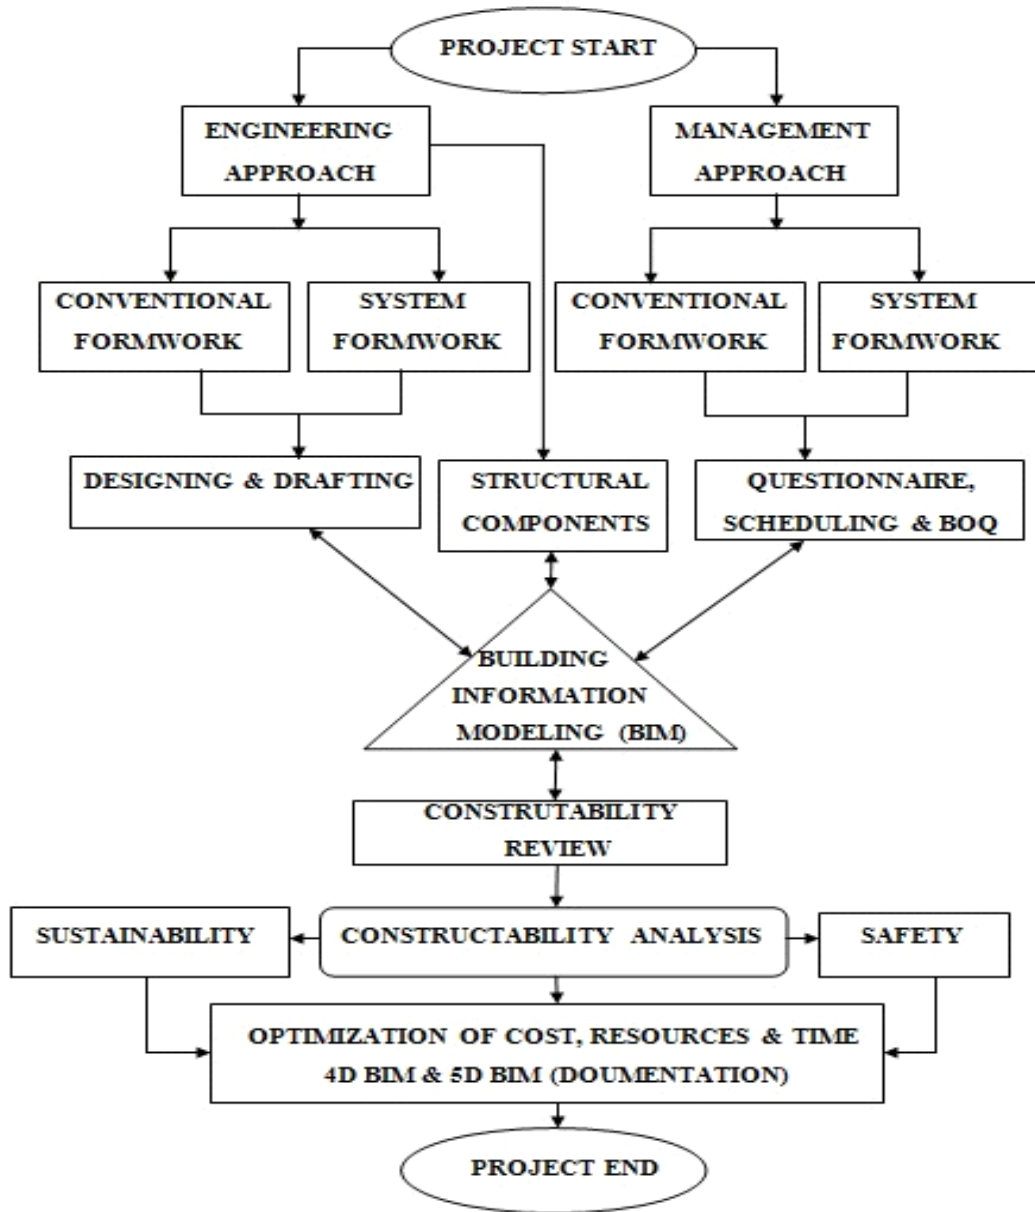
PROJECT START

ENGINEERING APPROACH

MANAGEMENT APPROACH

CONVENTIONAL FORMWORK

SYSTEM FORMWORK

CONVENTIONAL FORMWORK

SYSTEM FORMWORK

DESIGNING & DRAFTING

STRUCTURAL COMPONENTS

QUESTIONNAIRE, SCHEDULING & BOQ

BUILDING INFORMATION MODELING (BIM)

CONSTRUTABILITY REVIEW

SUSTAINABILITY

CONSTRUCTABILITY ANALYSIS

SAFETY

OPTIMIZATION OF COST, RESOURCES & TIME
4D BIM & 5D BIM (DOUMENTATION)

PROJECT END